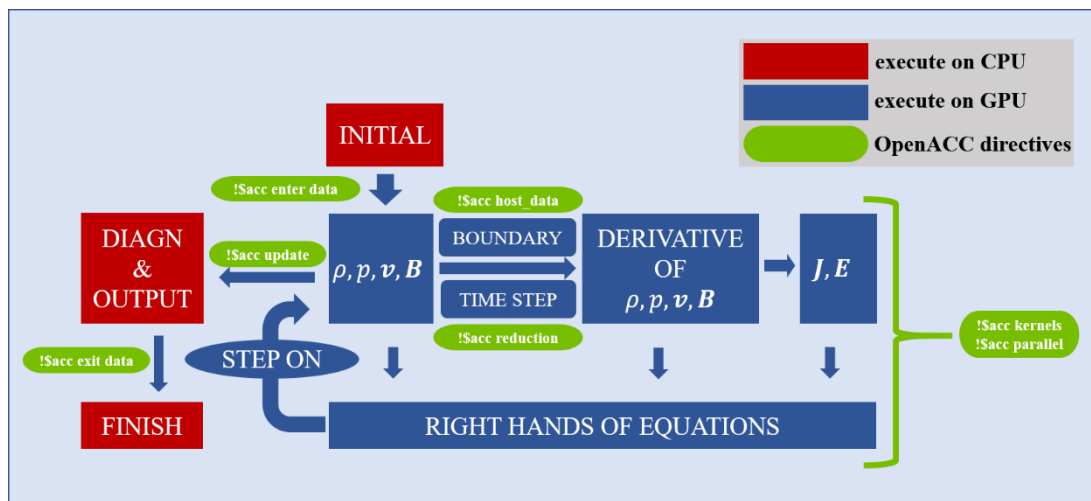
execute on CPU

execute on GPU

OpenACC directives

INITIAL

!\$acc enter data

!\$acc host_data

DIAGN & OUTPUT

!\$acc update

$\rho, p, \boldsymbol{v}, \boldsymbol{B}$

BOUNDARY

TIME STEP

DERIVATIVE OF $\rho, p, \boldsymbol{v}, \boldsymbol{B}$

$\boldsymbol{J}, \boldsymbol{E}$

!\$acc reduction

!\$acc kernels
!\$acc parallel

!\$acc exit data

STEP ON

FINISH

RIGHT HANDS OF EQUATIONS